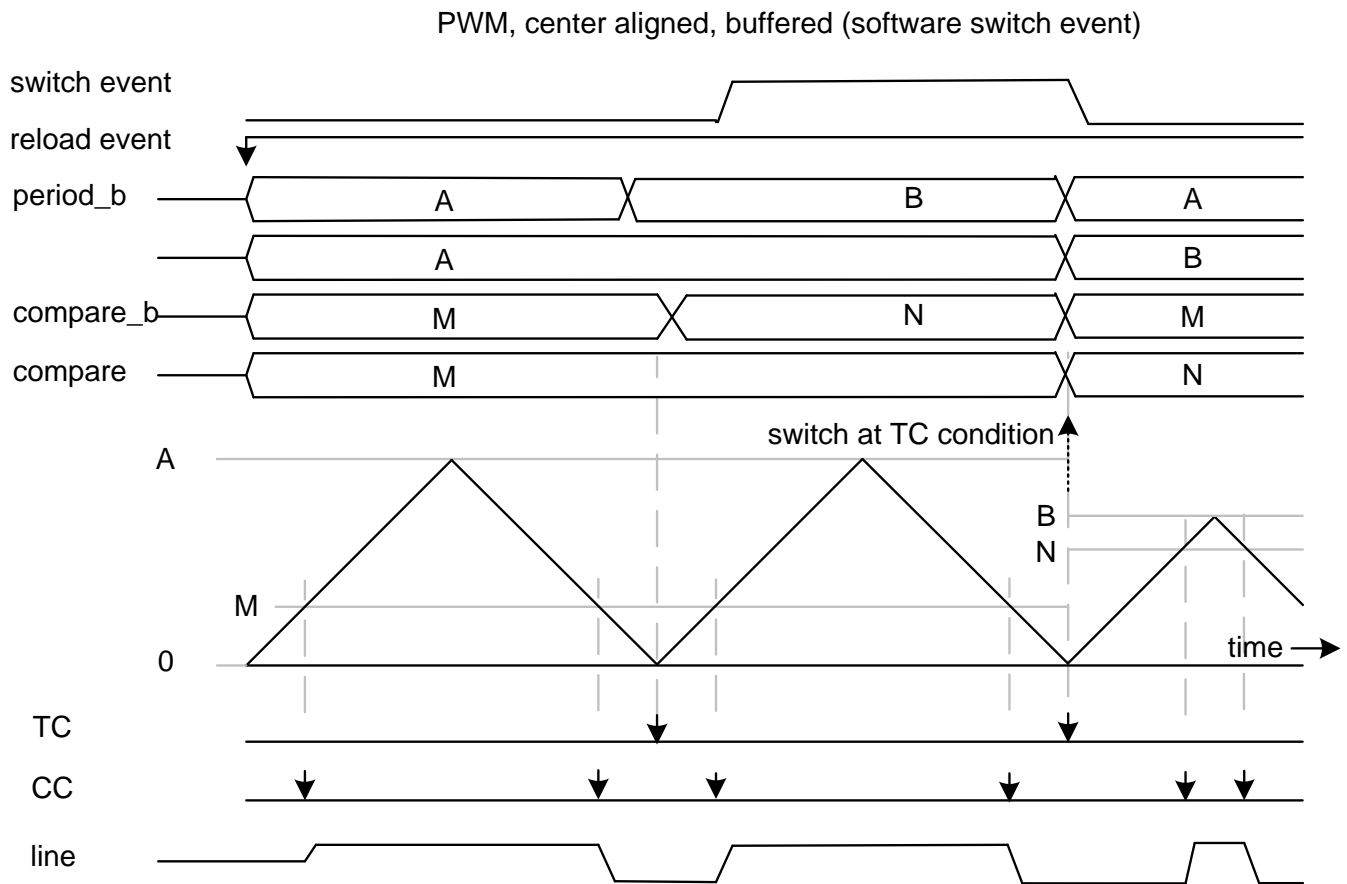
PWM, center aligned, buffered (software switch event)

switch event

reload event

period_b

A

B

A

A

B

compare_b

M

N

M

compare

M

N

switch at TC condition

A

B

N

M

0

time

TC

CC

line